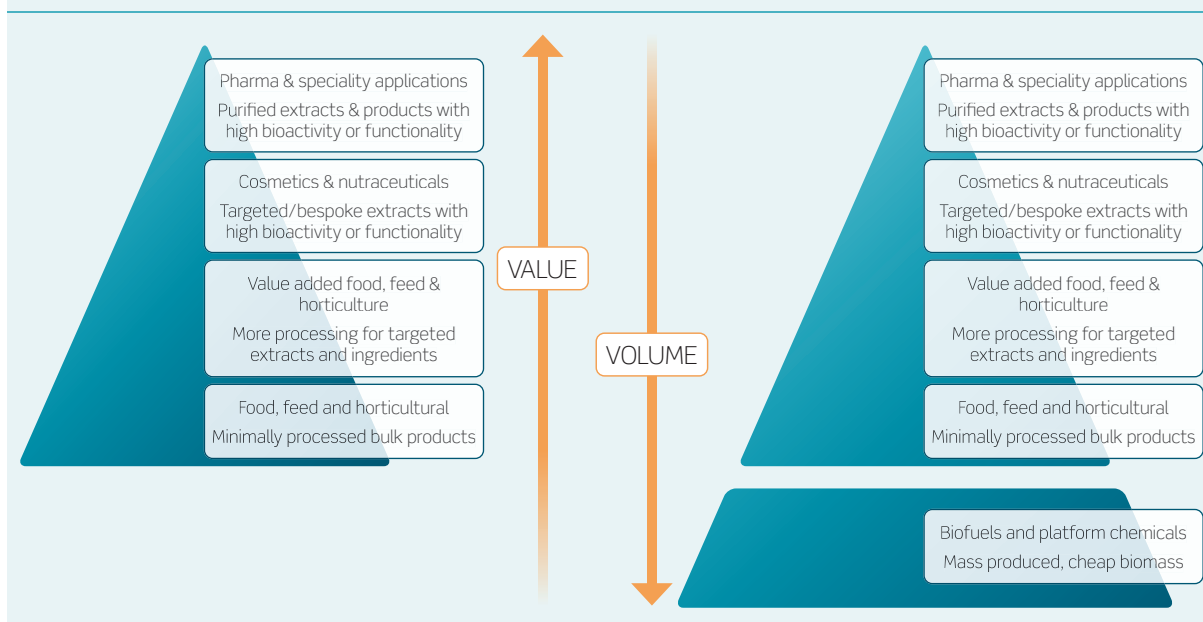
Pharma & speciality applications
Purified extracts & products with high bioactivity or functionality

Cosmetics & nutraceuticals
Targeted/bespoke extracts with high bioactivity or functionality

Value added food, feed & horticulture
More processing for targeted extracts and ingredients

Food, feed and horticultural
Minimally processed bulk products

VALUE

VOLUME

Pharma & speciality applications
Purified extracts & products with high bioactivity or functionality

Cosmetics & nutraceuticals
Targeted/bespoke extracts with high bioactivity or functionality

Value added food, feed & horticulture
More processing for targeted extracts and ingredients

Food, feed and horticultural
Minimally processed bulk products

Biofuels and platform chemicals
Mass produced, cheap biomass